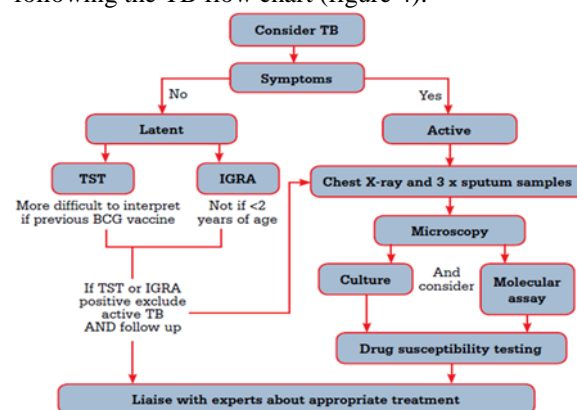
following the TB flow chart (figure 4).

Consider TB

Symptoms

No

Yes

Latent

Active

TST

IGRA

More difficult to interpret if previous BCG vaccine

Not if <2 years of age

Chest X-ray and 3 x sputum samples

Microscopy

If TST or IGRA positive exclude active TB AND follow up

Culture

And consider

Molecular assay

Drug susceptibility testing

Liaise with experts about appropriate treatment